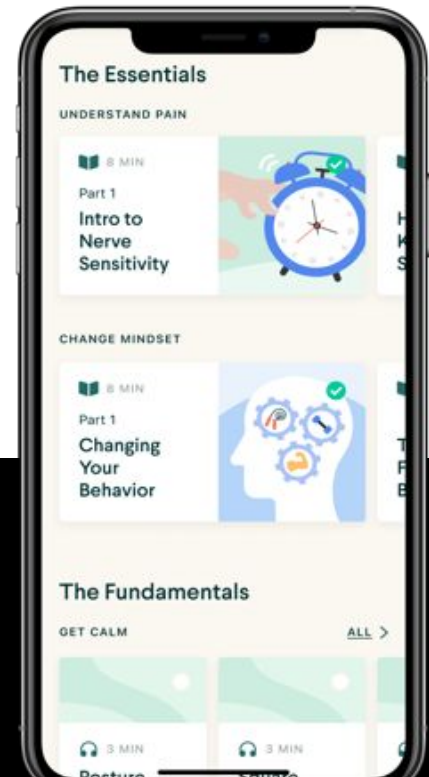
The Essentials

UNDERSTAND PAIN

8 MIN

Part 1

Intro to Nerve Sensitivity

H
K
S

CHANGE MINDSET

8 MIN

Part 1

Changing Your Behavior

T
F
B

The Fundamentals

GET CALM

ALL >

3 MIN

Posture

3 MIN

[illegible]